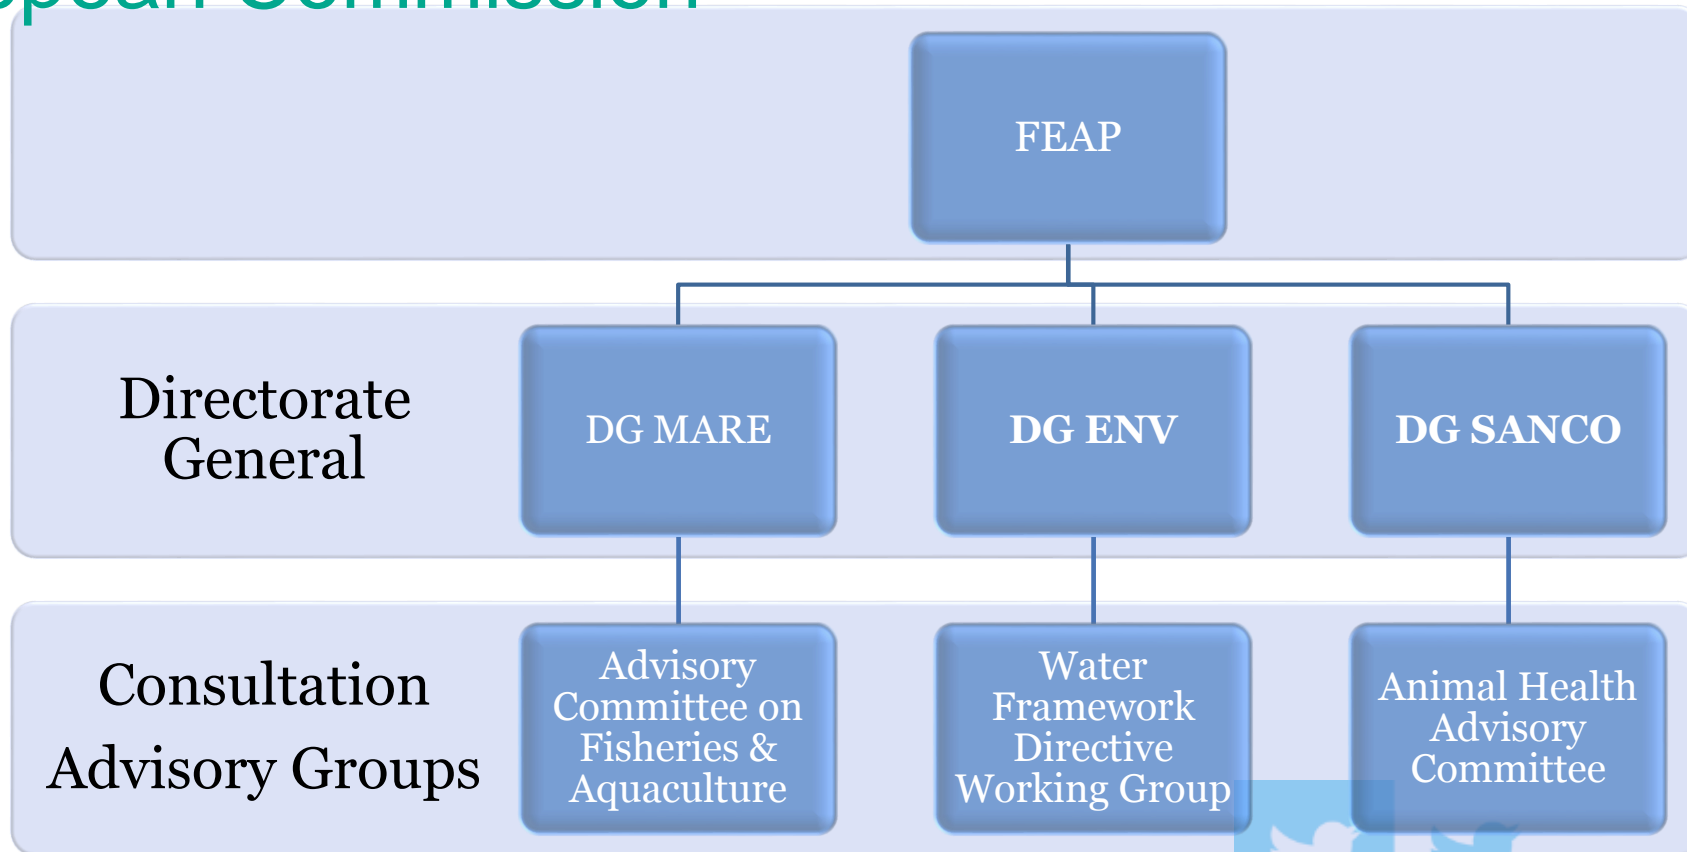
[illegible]

FEAP

Directorate General

DG MARE

DG ENV

DG SANCO

Consultation Advisory Groups

Advisory Committee on Fisheries & Aquaculture

Water Framework Directive Working Group

Animal Health Advisory Committee